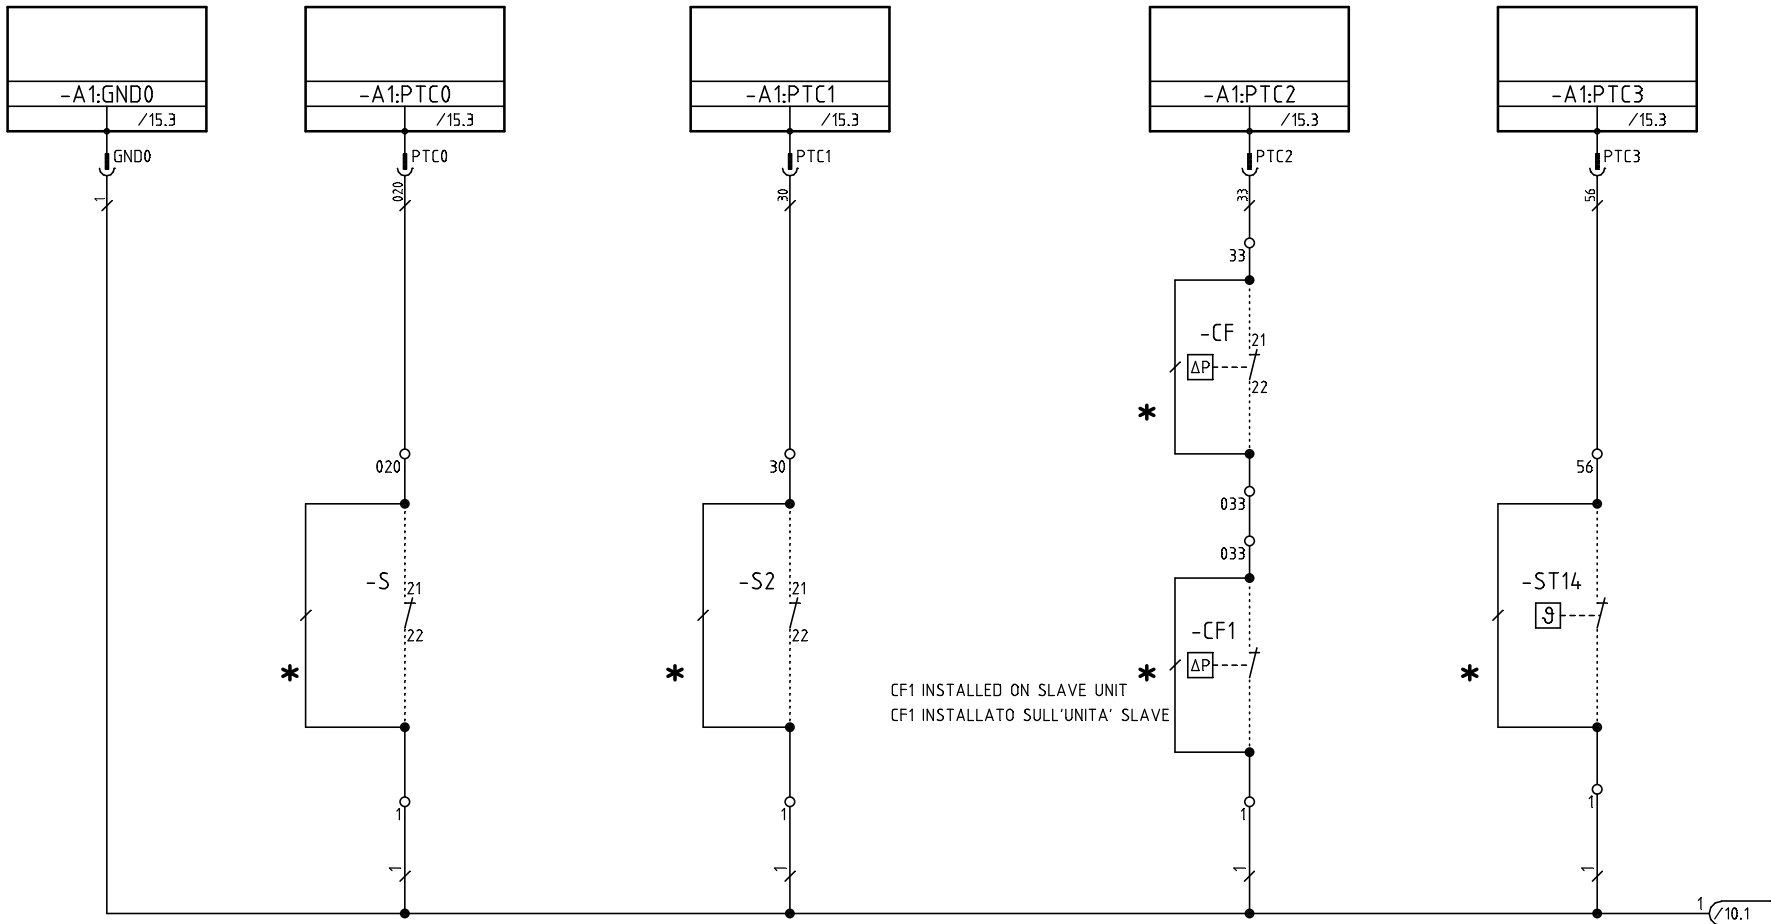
-A1:GND0
/15.3
GND0
1

-A1:PTC0
/15.3
PTC0
020
020
-S
21
22
*
1
1

-A1:PTC1
/15.3
PTC1
30
30
-S2
21
22
*
1
1

-A1:PTC2
/15.3
PTC2
33
33
-CF
21
ΔP
22
*
033
033
-CF1
ΔP
*
CF1 INSTALLED ON SLAVE UNIT
CF1 INSTALLATO SULL'UNITA' SLAVE
1
1

-A1:PTC3
/15.3
PTC3
56
56
-ST14
ϑ
*
1
1

1
/10.1